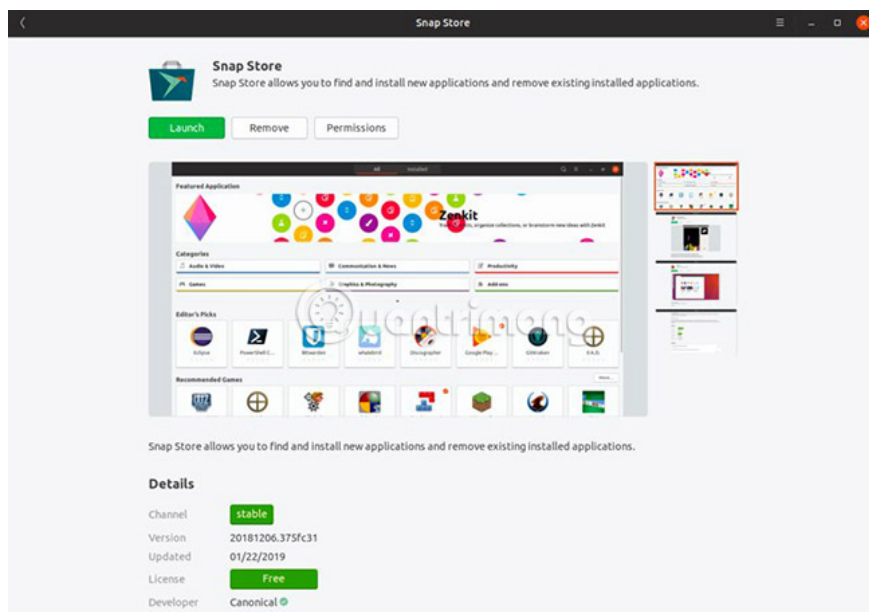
Snap Store

Snap Store
Snap Store allows you to find and install new applications and remove existing installed applications.

Launch Remove Permissions

All Installed

Featured Application

Zenkit

Categories
Audio & Video
Communication & News
Productivity
Games
Graphics & Photography
Add-ons

Editor's Picks
Eclipse
PowerShell C...
Bitwarden
whalebird
Discographer
Google Play ...
GDKroken
0 A.D.

Recommended Games
More...

Snap Store allows you to find and install new applications and remove existing installed applications.

Details

Channel stable
Version 20181206.375fc31
Updated 01/22/2019
License Free
Developer Canonical